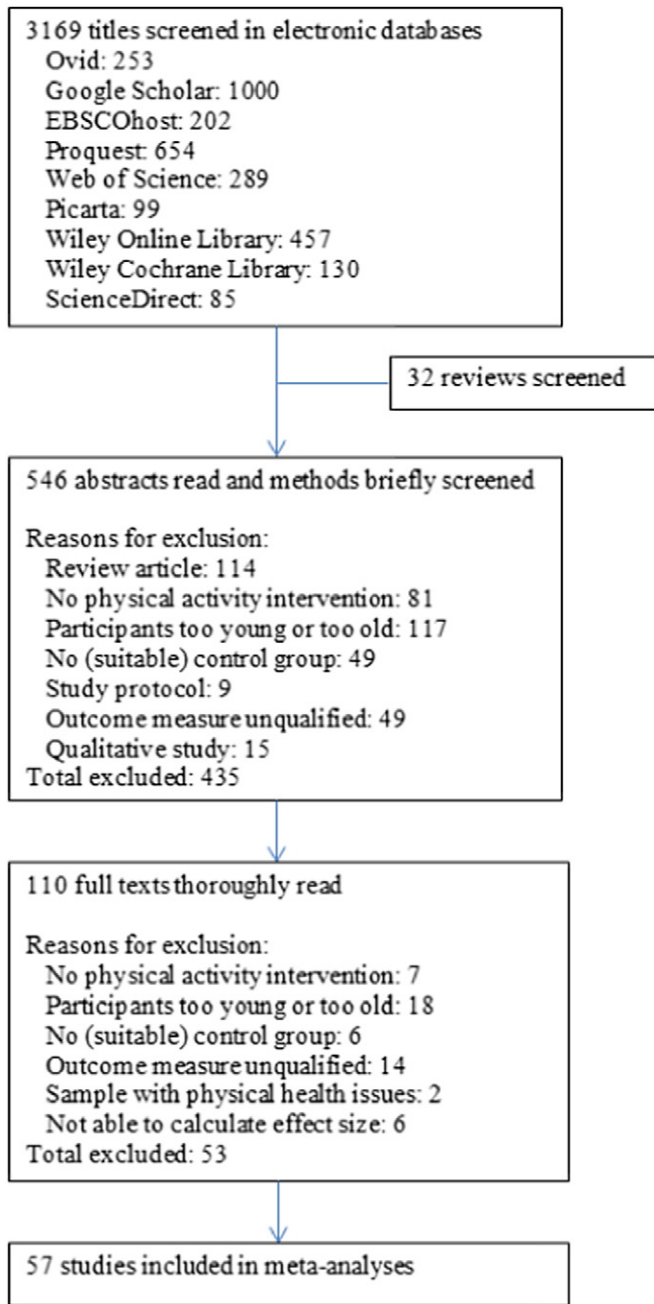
3169 titles screened in electronic databases
Ovid: 253
Google Scholar: 1000
EBSCOhost: 202
Proquest: 654
Web of Science: 289
Picarta: 99
Wiley Online Library: 457
Wiley Cochrane Library: 130
ScienceDirect: 85

32 reviews screened

546 abstracts read and methods briefly screened

Reasons for exclusion:
Review article: 114
No physical activity intervention: 81
Participants too young or too old: 117
No (suitable) control group: 49
Study protocol: 9
Outcome measure unqualified: 49
Qualitative study: 15
Total excluded: 435

110 full texts thoroughly read

Reasons for exclusion:
No physical activity intervention: 7
Participants too young or too old: 18
No (suitable) control group: 6
Outcome measure unqualified: 14
Sample with physical health issues: 2
Not able to calculate effect size: 6
Total excluded: 53

57 studies included in meta-analyses